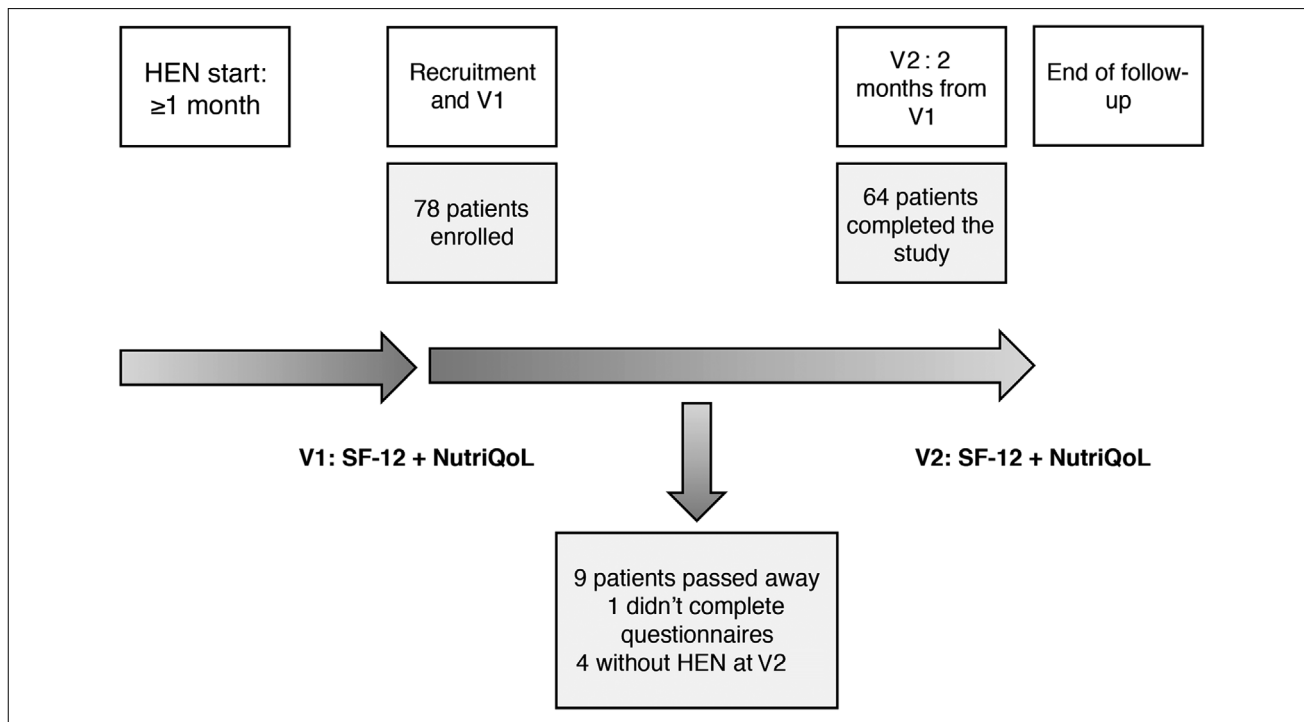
HEN start: ≥1 month

Recruitment and V1

78 patients enrolled

V2 : 2 months from V1

64 patients completed the study

End of follow-up

V1: SF-12 + NutriQoL

V2: SF-12 + NutriQoL

9 patients passed away
1 didn't complete questionnaires
4 without HEN at V2